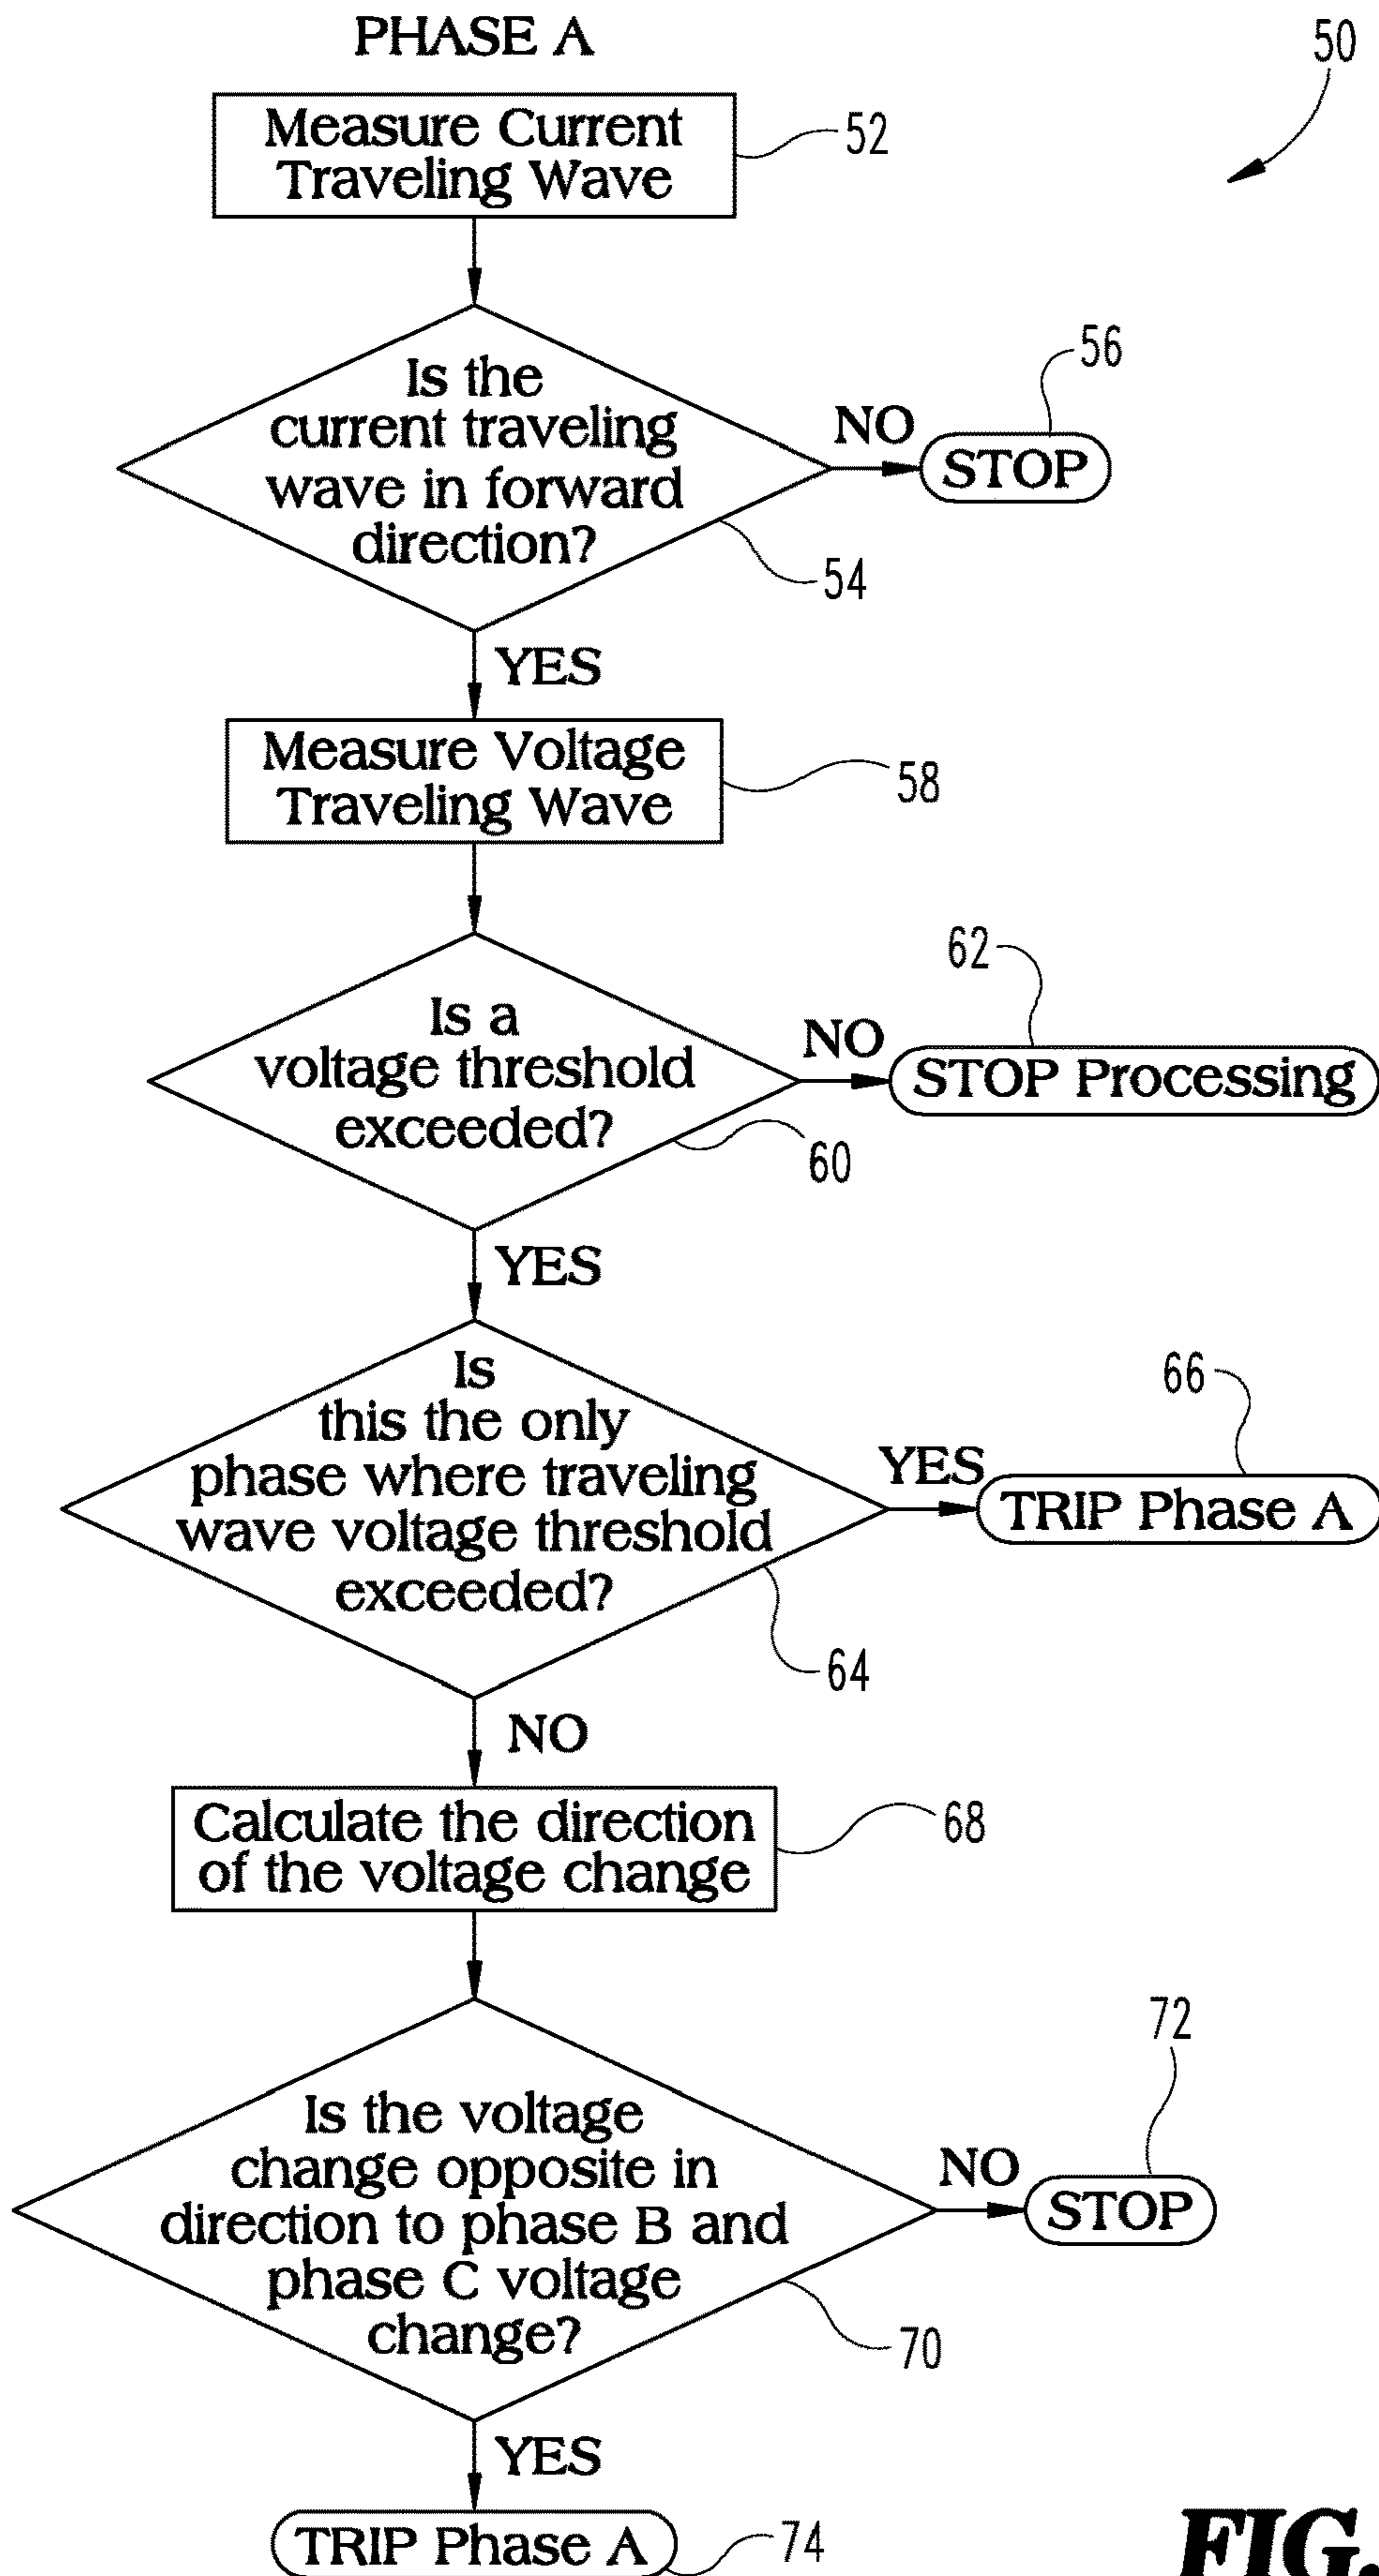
PHASE A

50

Measure Current Traveling Wave

52

Is the current traveling wave in forward direction?

54

NO

STOP

56

YES

Measure Voltage Traveling Wave

58

Is a voltage threshold exceeded?

60

NO

STOP Processing

62

YES

Is this the only phase where traveling wave voltage threshold exceeded?

64

YES

TRIP Phase A

66

NO

Calculate the direction of the voltage change

68

Is the voltage change opposite in direction to phase B and phase C voltage change?

70

NO

STOP

72

YES

TRIP Phase A

74

FIG.